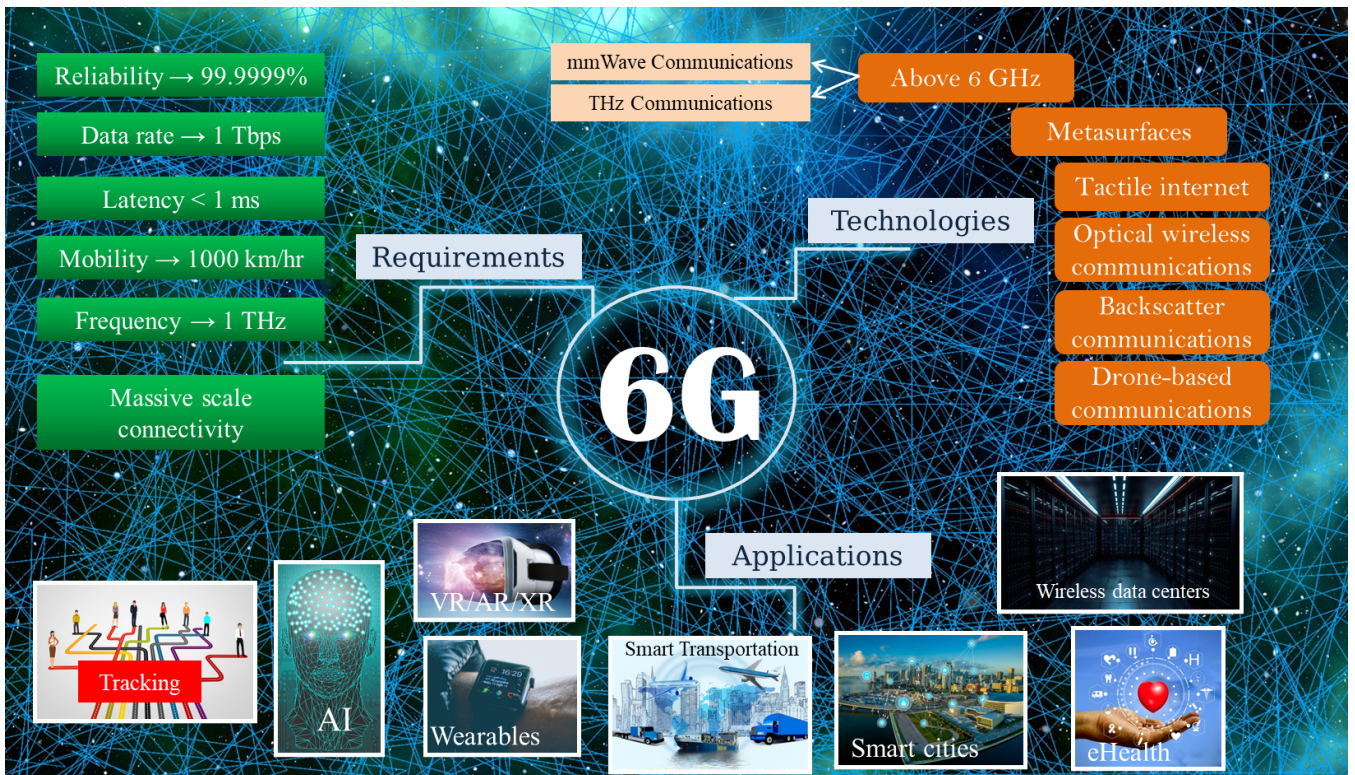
Reliability → 99.9999%

Data rate → 1 Tbps

Latency < 1 ms

Mobility → 1000 km/hr

Frequency → 1 THz

Massive scale connectivity

mmWave Communications

THz Communications

Above 6 GHz

Metasurfaces

Tactile internet

Optical wireless communications

Backscatter communications

Drone-based communications

Technologies

Requirements

6G

Applications

Wireless data centers

VR/AR/XR

Tracking

AI

Wearables

Smart Transportation

Smart cities

eHealth